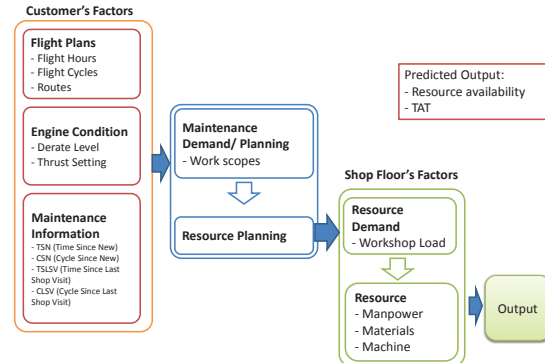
Customer's Factors

Flight Plans
- Flight Hours
- Flight Cycles
- Routes

Engine Condition
- Derate Level
- Thrust Setting

Maintenance Information
- TSN (Time Since New)
- CSN (Cycle Since New)
- TSLSV (Time Since Last Shop Visit)
- CLSV (Cycle Since Last Shop Visit)

Maintenance Demand/ Planning
- Work scopes

Resource Planning

Predicted Output:
- Resource availability
- TAT

Shop Floor's Factors

Resource Demand
- Workshop Load

Resource
- Manpower
- Materials
- Machine

Output